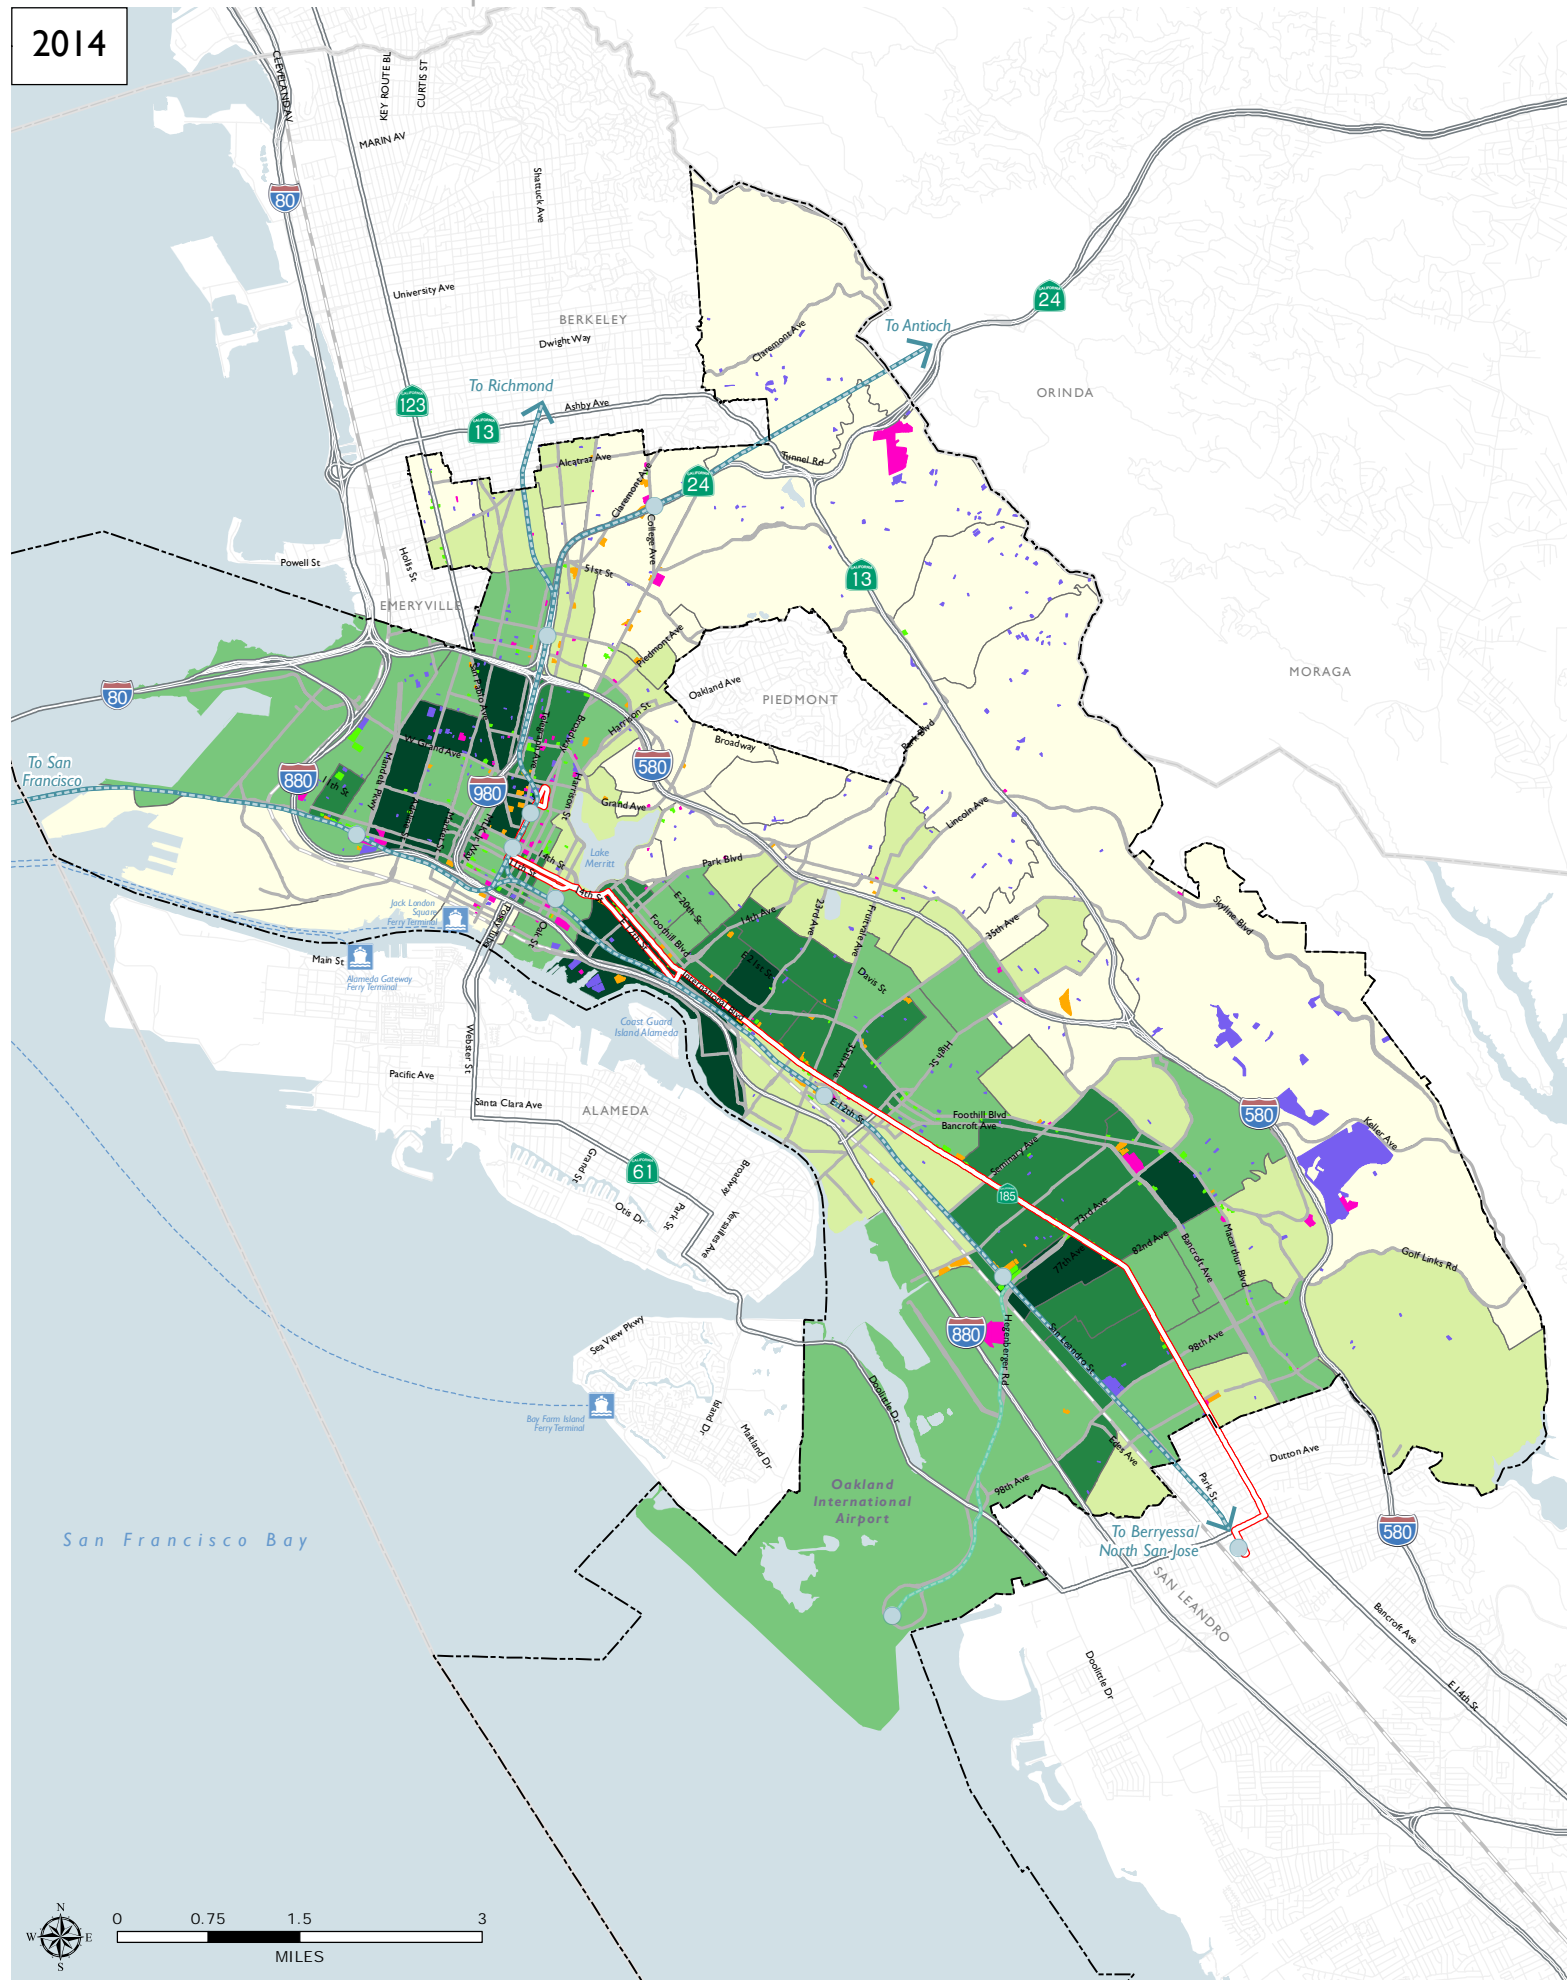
2014

CLEVELAND AV
KEY ROUTE BL
CURTIS ST
MARIN AV
80
Shattuck Ave
University Ave
BERKELEY
Dwight Way
24
To Antioch
To Richmond
123
13
Ashby Ave
ORINDA
Claremont Ave
Alcatraz Ave
Tunnel Rd
24
Claremont Ave
College Ave
51st St
13
Powell St
Hollis St
EMERYVILLE
MORAGA
Piedmont Ave
80
Oakland Ave
PIEDMONT
San Pablo Ave
Telegraph Ave
Broadway
Harrison St
W Grand Ave
Broadway
Park Blvd
580
To San Francisco
880
Mandela Pkwy
7th St
980
Harrison St
Grand Ave
Lincoln Ave
MLK Jr Way
14th St
Lake Merritt
Park Blvd
Skyline Blvd
Jack London Square Ferry Terminal
12th St
E 20th St
14th Ave
23rd Ave
Fruitvale Ave
Foothill Blvd
35th Ave
Main St
Broadway
Oak St
E 21st St
Davis St
Alameda Gateway Ferry Terminal
International Blvd
Coast Guard Island Alameda
High St
Webster St
Pacific Ave
35th Ave
Santa Clara Ave
ALAMEDA
E 12th St
Foothill Blvd
Bancroft Ave
580
Keller Ave
Seminary Ave
61
Grand St
Broadway
185
Otis Dr
Park St
73rd Ave
Versailles Ave
62nd Ave
Bancroft Ave
MacArthur Blvd
Golf Links Rd
77th Ave
880
Sea View Pkwy
Hegenberger Rd
San Leandro St
98th Ave
Bay Farm Island Ferry Terminal
Island Dr
Doolittle Dr
Maitland Dr
Edes Ave
Dutton Ave
Oakland International Airport
98th Ave
Park St
San Francisco Bay
To Berryessa/ North San Jose
580
SAN LEANDRO
Bancroft Ave
Doolittle Dr
E 14th St

N
W
E
S
0
0.75
1.5
3
MILES